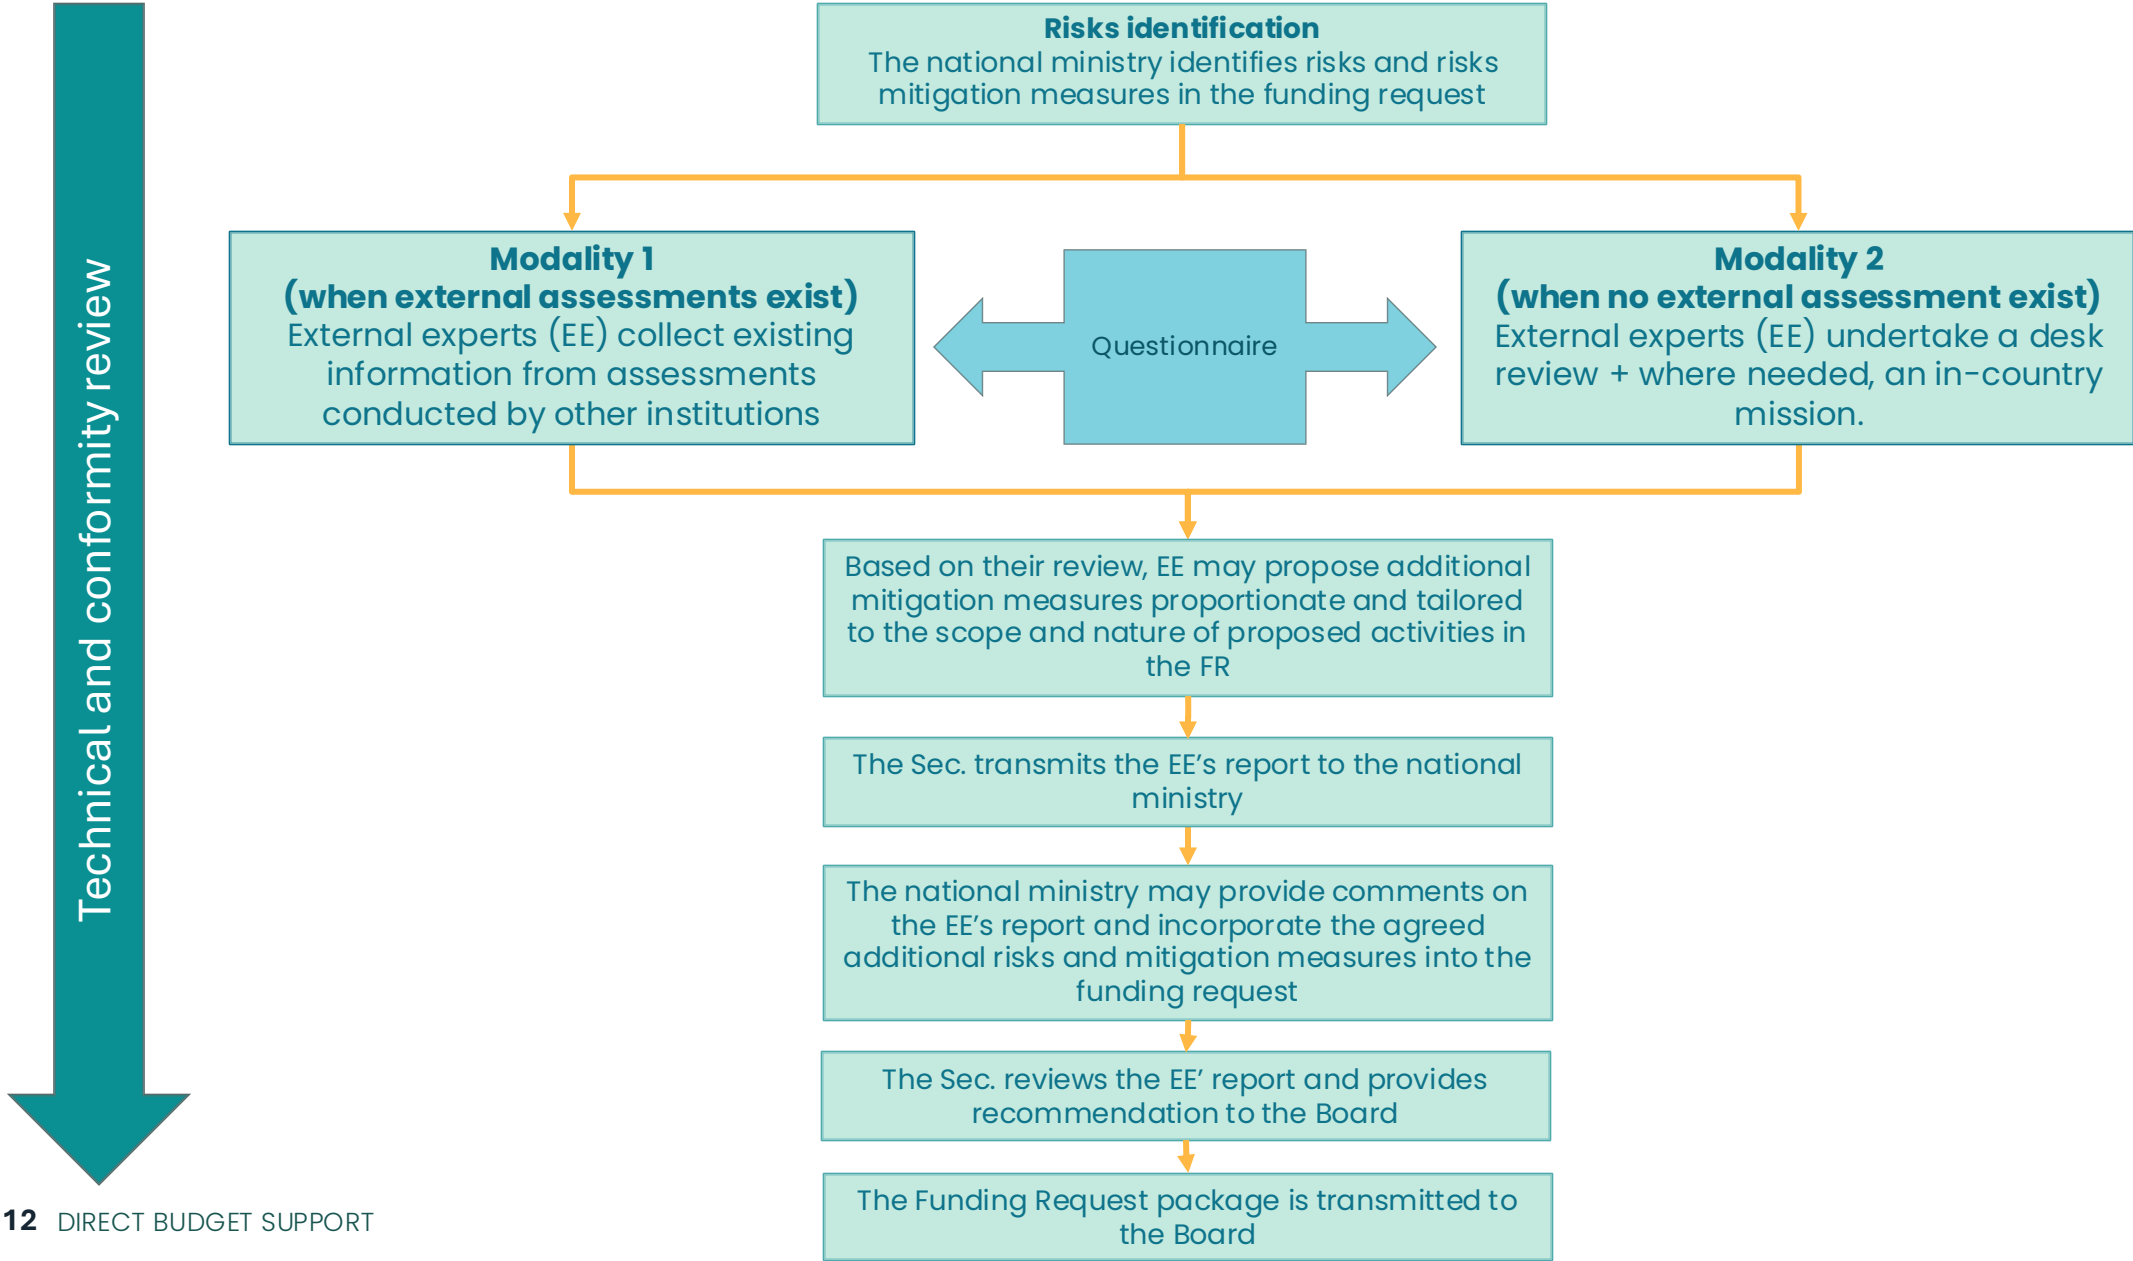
Technical and conformity review

**Risks identification**
The national ministry identifies risks and risks mitigation measures in the funding request

**Modality 1**
**(when external assessments exist)**
External experts (EE) collect existing information from assessments conducted by other institutions

Questionnaire

**Modality 2**
**(when no external assessment exist)**
External experts (EE) undertake a desk review + where needed, an in-country mission.

Based on their review, EE may propose additional mitigation measures proportionate and tailored to the scope and nature of proposed activities in the FR

The Sec. transmits the EE's report to the national ministry

The national ministry may provide comments on the EE's report and incorporate the agreed additional risks and mitigation measures into the funding request

The Sec. reviews the EE' report and provides recommendation to the Board

The Funding Request package is transmitted to the Board

12 DIRECT BUDGET SUPPORT